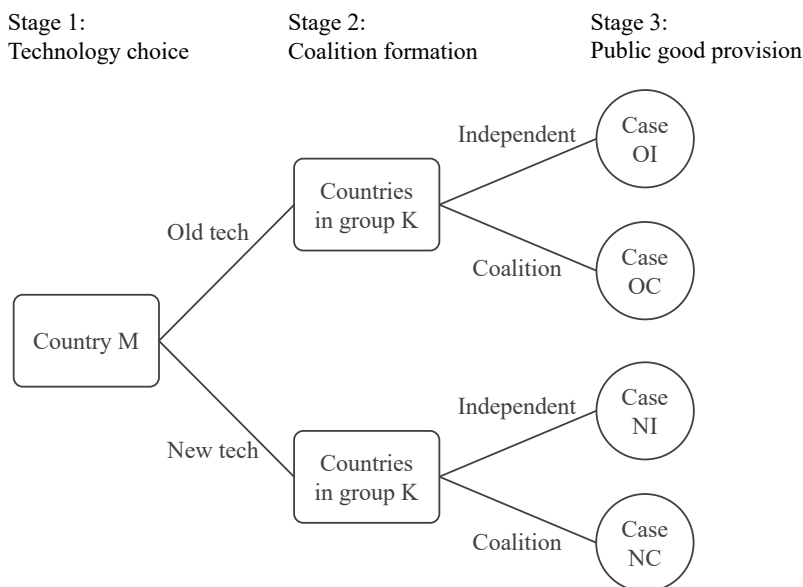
Stage 1:
Technology choice

Stage 2:
Coalition formation

Stage 3:
Public good provision

Country M

Old tech

New tech

Countries in group K

Countries in group K

Independent

Coalition

Independent

Coalition

Case OI

Case OC

Case NI

Case NC